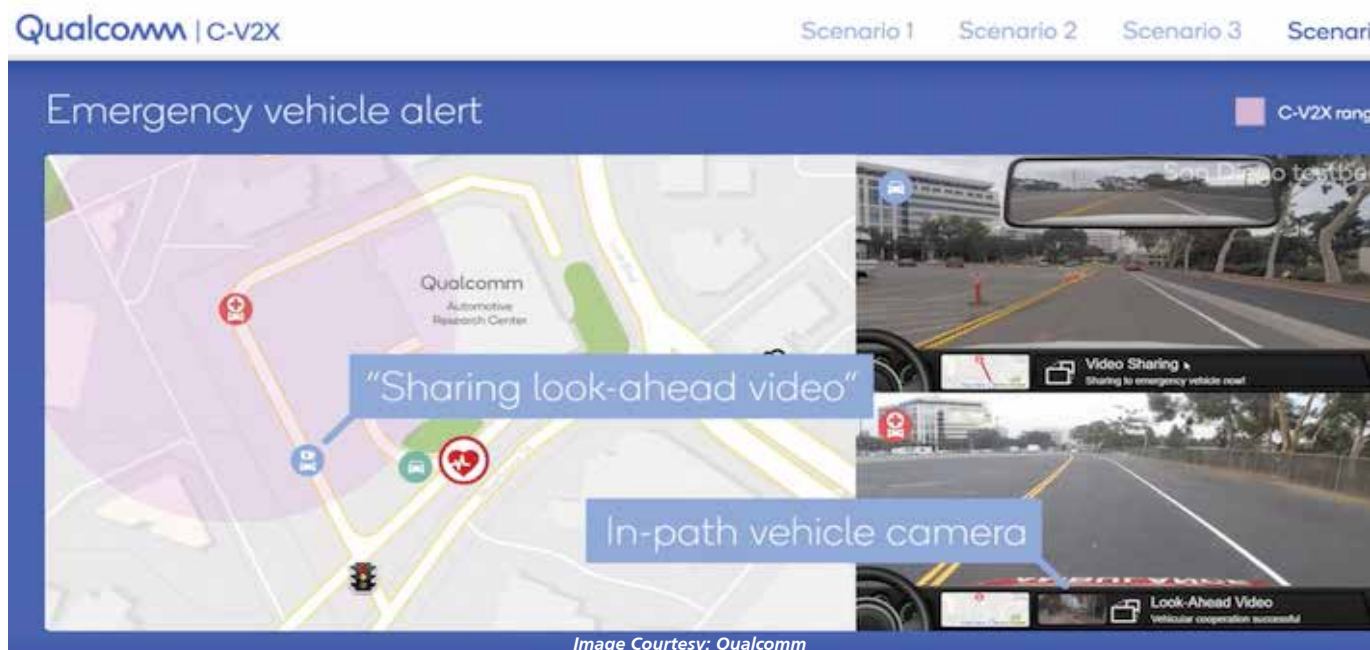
Qualcomm | C-V2X

Scenario 1 Scenario 2 Scenario 3 Scenari

Emergency vehicle alert

C-V2X rang

San Diego testbe

Qualcomm
Automotive
Research Center

"Sharing look-ahead video"

Video Sharing
Sharing to emergency vehicle now!

In-path vehicle camera

Look-Ahead Video
Vehicular cooperation successful

Image Courtesy: Qualcomm